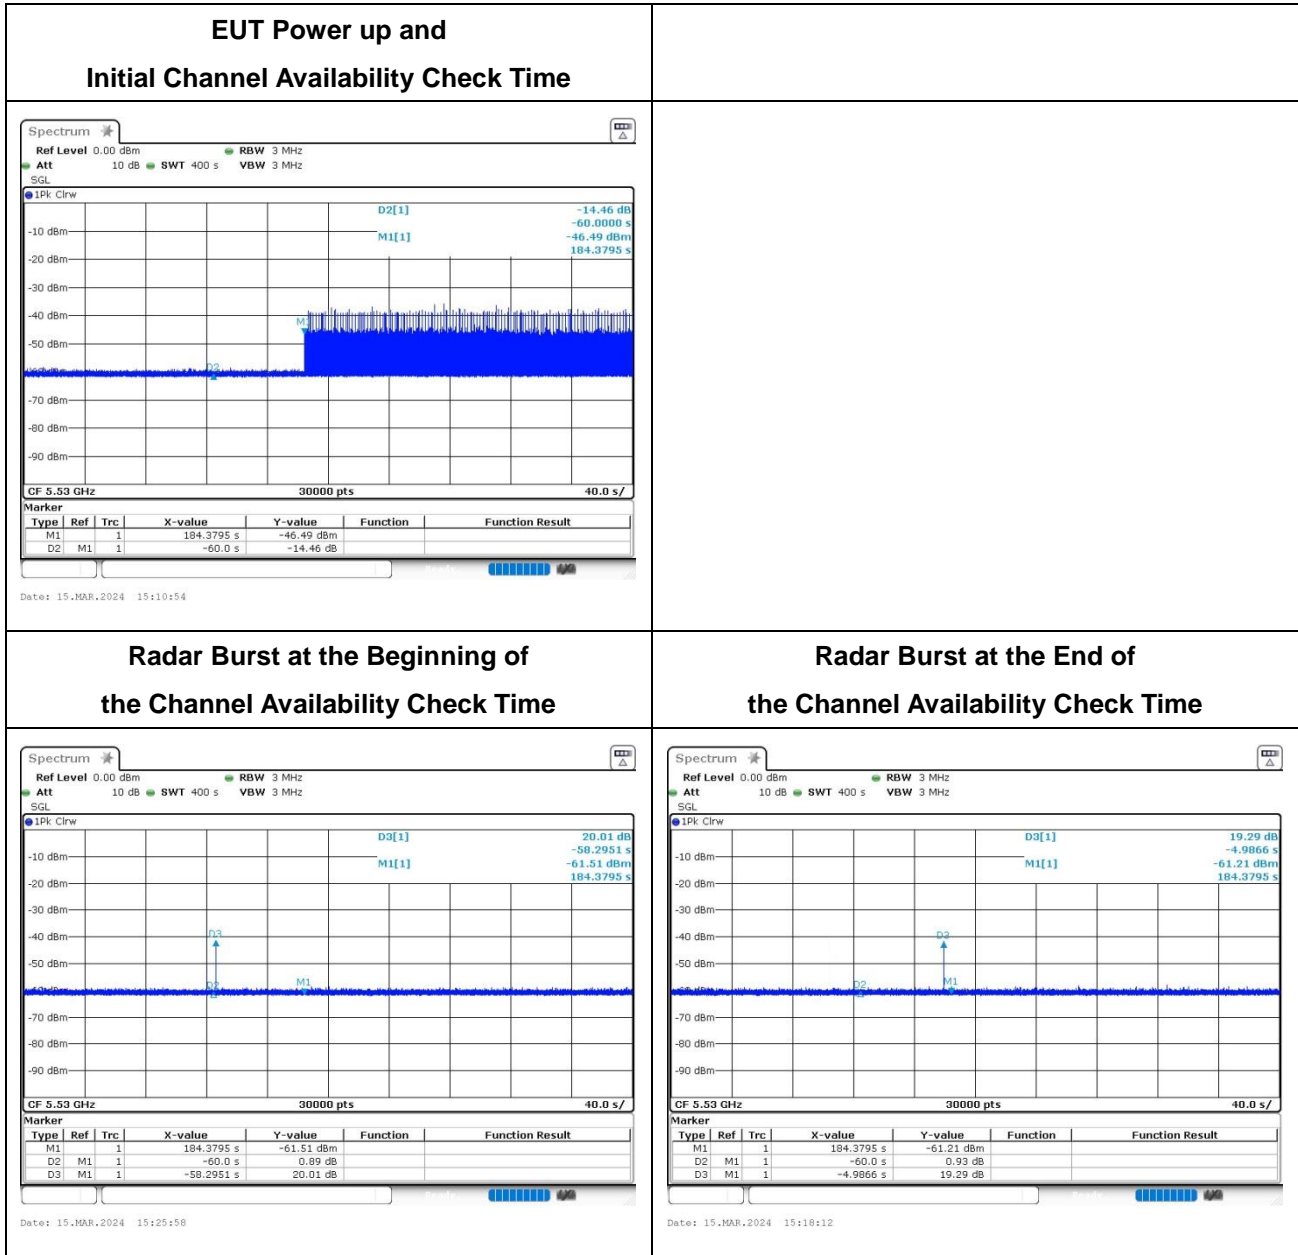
EUT Power up and
Initial Channel Availability Check Time

Spectrum
Ref Level 0.00 dBm RBW 3 MHz
Att 10 dB SWT 400 s VBW 3 MHz
SGL
1Pk Clrw
D2[1] -14.46 dB
-60.0000 s
M1[1] -46.49 dBm
184.3795 s
-10 dBm
-20 dBm
-30 dBm
-40 dBm
-50 dBm
-70 dBm
-80 dBm
-90 dBm
M1
D2
CF 5.53 GHz 30000 pts 40.0 s/
Marker

| Type | Ref | Trc | X-value | Y-value | Function | Function Result |
|---|---|---|---|---|---|---|
| M1 | | 1 | 184.3795 s | -46.49 dBm | | |
| D2 | M1 | 1 | -60.0 s | -14.46 dB | | |

Date: 15.MAR.2024 15:10:54

Radar Burst at the Beginning of
the Channel Availability Check Time

Spectrum
Ref Level 0.00 dBm RBW 3 MHz
Att 10 dB SWT 400 s VBW 3 MHz
SGL
1Pk Clrw
D3[1] 20.01 dB
-58.2951 s
M1[1] -61.51 dBm
184.3795 s
-10 dBm
-20 dBm
-30 dBm
-40 dBm
-50 dBm
-70 dBm
-80 dBm
-90 dBm
D3
D2
M1
CF 5.53 GHz 30000 pts 40.0 s/
Marker

| Type | Ref | Trc | X-value | Y-value | Function | Function Result |
|---|---|---|---|---|---|---|
| M1 | | 1 | 184.3795 s | -61.51 dBm | | |
| D2 | M1 | 1 | -60.0 s | 0.89 dB | | |
| D3 | M1 | 1 | -58.2951 s | 20.01 dB | | |

Date: 15.MAR.2024 15:25:58

Radar Burst at the End of
the Channel Availability Check Time

Spectrum
Ref Level 0.00 dBm RBW 3 MHz
Att 10 dB SWT 400 s VBW 3 MHz
SGL
1Pk Clrw
D3[1] 19.29 dB
-4.9866 s
M1[1] -61.21 dBm
184.3795 s
-10 dBm
-20 dBm
-30 dBm
-40 dBm
-50 dBm
-70 dBm
-80 dBm
-90 dBm
D3
D2
M1
CF 5.53 GHz 30000 pts 40.0 s/
Marker

| Type | Ref | Trc | X-value | Y-value | Function | Function Result |
|---|---|---|---|---|---|---|
| M1 | | 1 | 184.3795 s | -61.21 dBm | | |
| D2 | M1 | 1 | -60.0 s | 0.93 dB | | |
| D3 | M1 | 1 | -4.9866 s | 19.29 dB | | |

Date: 15.MAR.2024 15:18:12